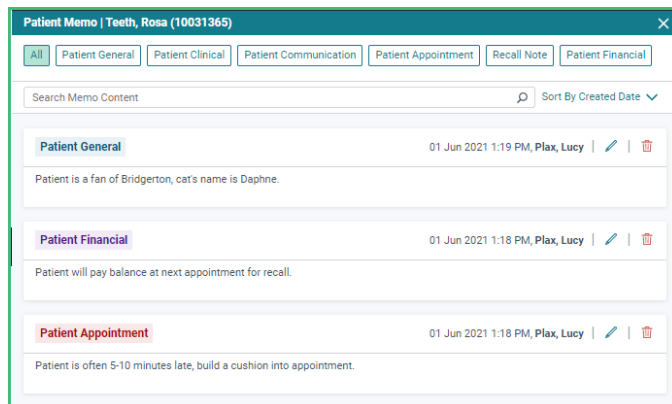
Patient Memo | Teeth, Rosa (10031365)

×

All | Patient General | Patient Clinical | Patient Communication | Patient Appointment | Recall Note | Patient Financial

Search Memo Content

Sort By Created Date

Patient General

01 Jun 2021 1:19 PM, Plax, Lucy

Patient is a fan of Bridgerton, cat's name is Daphne.

Patient Financial

01 Jun 2021 1:18 PM, Plax, Lucy

Patient will pay balance at next appointment for recall.

Patient Appointment

01 Jun 2021 1:18 PM, Plax, Lucy

Patient is often 5-10 minutes late, build a cushion into appointment.